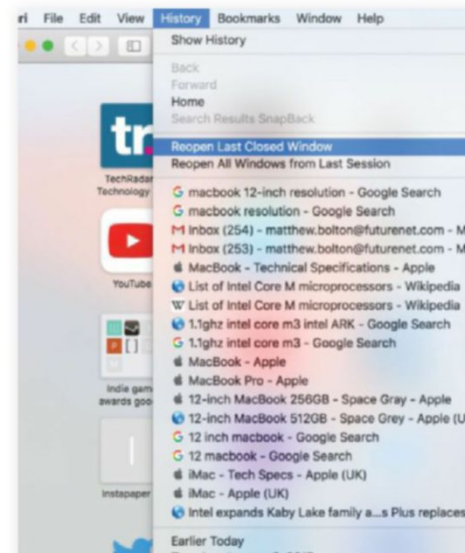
ri File Edit View History Bookmarks Window Help

Show History

Back
Forward
Home
Search Results SnapBack

Reopen Last Closed Window
Reopen All Windows from Last Session

G macbook 12-inch resolution - Google Search
G macbook resolution - Google Search
M Inbox (254) - matthew.bolton@futurenet.com - M
M Inbox (253) - matthew.bolton@futurenet.com - M
MacBook - Technical Specifications - Apple
List of Intel Core M microprocessors - Wikipedia
W List of Intel Core M microprocessors - Wikipedia
1.1ghz intel core m3 intel ARK - Google Search
G 1.1ghz intel core m3 - Google Search
MacBook - Apple
MacBook Pro - Apple
12-inch MacBook 256GB - Space Gray - Apple
12-inch MacBook 512GB - Space Grey - Apple (U
G 12 inch macbook - Google Search
G 12 macbook - Google Search
iMac - Tech Specs - Apple (UK)
iMac - Apple (UK)
Intel expands Kaby Lake family a...s Plus replaces

Earlier Today

tr
TechRadar
Technology

YouTube

Indie gam
awards goo

Instapaper